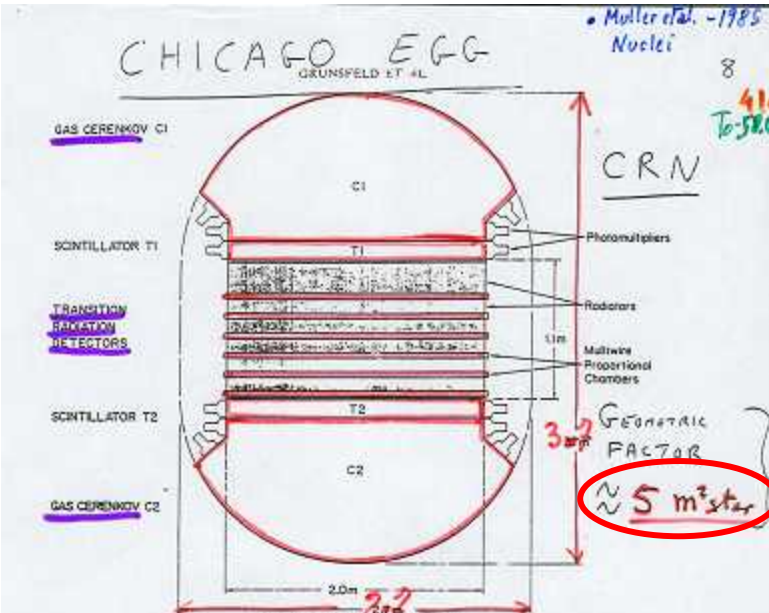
• Muller et al. - 1985
Nuclei

8

41
To 58

CHICAGO EGG
GRUNSFELD ET AL

GAS CERENKOV C1

C1

CRN

SCINTILLATOR T1

T1

Photomultipliers

TRANSITION RADIATION DETECTORS

Radiators

1.1m

Multiwire Proportional Chambers

SCINTILLATOR T2

T2

GEOMETRIC FACTOR

3.7m

C2

$\approx$ 5 m²ster

GAS CERENKOV C2

2.0m

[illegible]